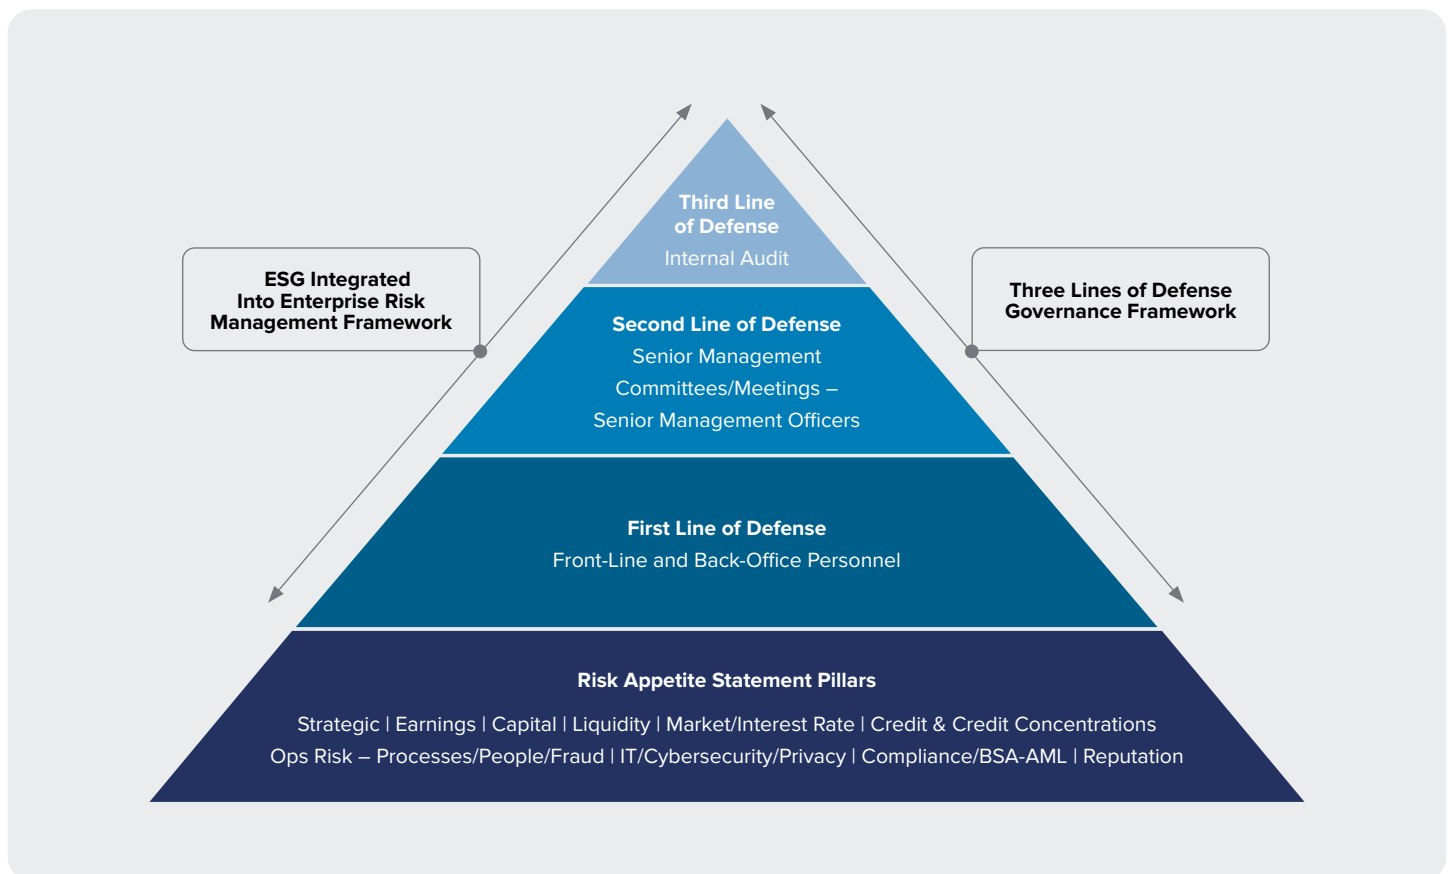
ESG Integrated Into Enterprise Risk Management Framework

Three Lines of Defense Governance Framework

Third Line of Defense

Internal Audit

Second Line of Defense

Senior Management

Committees/Meetings – Senior Management Officers

First Line of Defense

Front-Line and Back-Office Personnel

Risk Appetite Statement Pillars

Strategic | Earnings | Capital | Liquidity | Market/Interest Rate | Credit & Credit Concentrations

Ops Risk – Processes/People/Fraud | IT/Cybersecurity/Privacy | Compliance/BSA-AML | Reputation